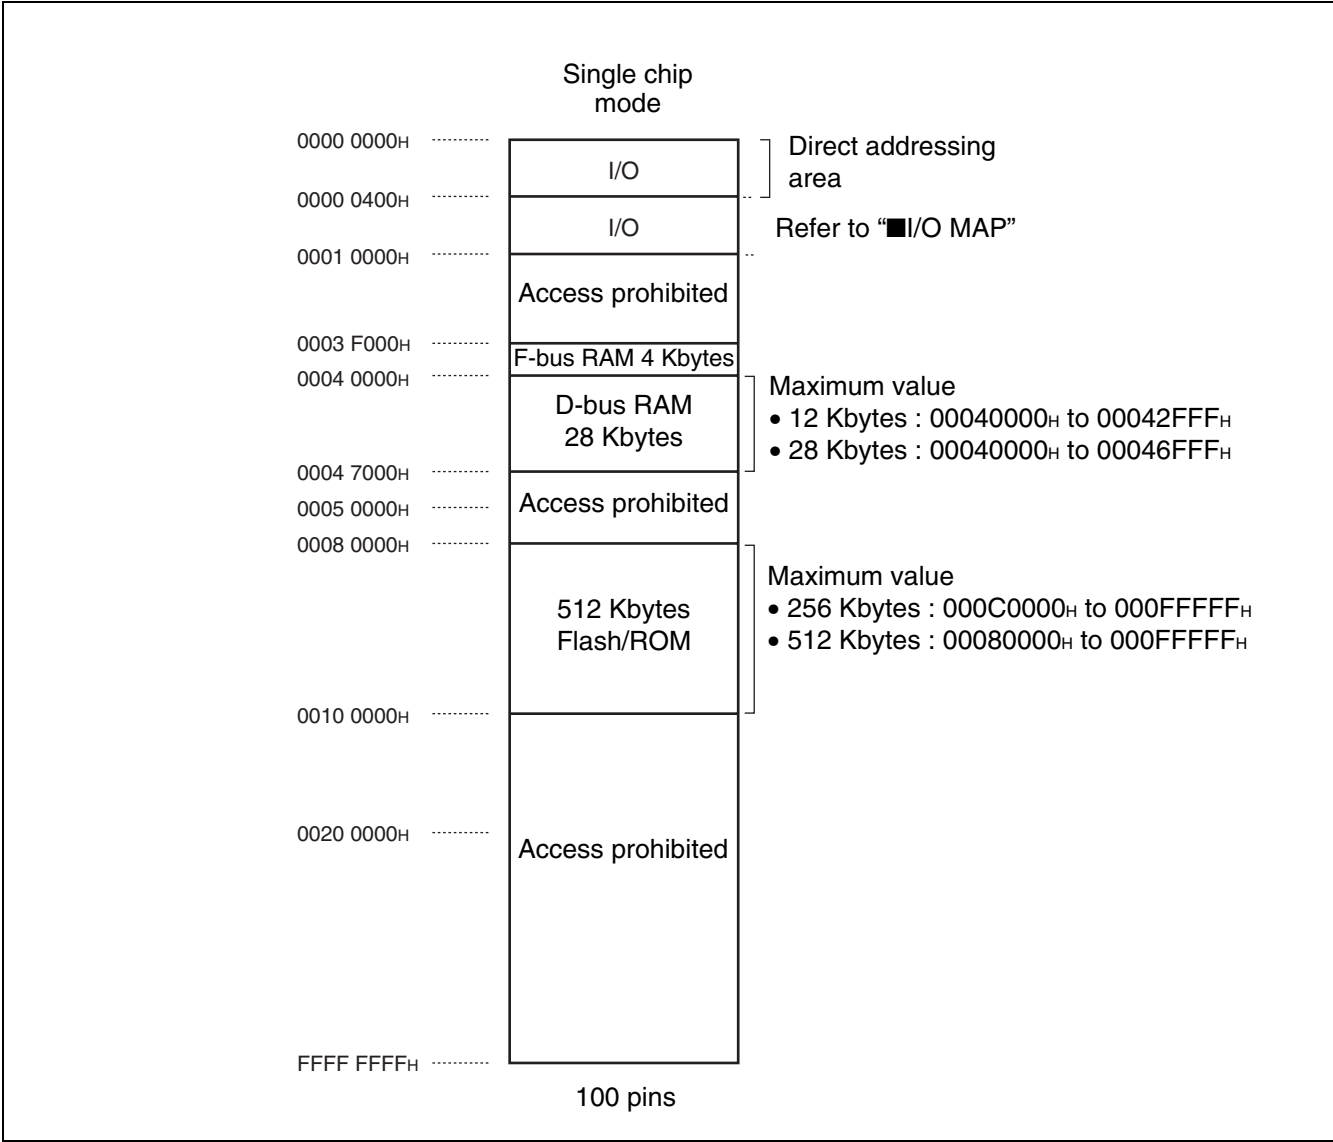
Single chip mode

0000 0000$_H$
I/O
Direct addressing area
0000 0400$_H$
I/O
Refer to "■I/O MAP"
0001 0000$_H$
Access prohibited
0003 F000$_H$
F-bus RAM 4 Kbytes
0004 0000$_H$
D-bus RAM 28 Kbytes
Maximum value
• 12 Kbytes : 00040000$_H$ to 00042FFF$_H$
• 28 Kbytes : 00040000$_H$ to 00046FFF$_H$
0004 7000$_H$
Access prohibited
0005 0000$_H$
0008 0000$_H$
512 Kbytes Flash/ROM
Maximum value
• 256 Kbytes : 000C0000$_H$ to 000FFFFF$_H$
• 512 Kbytes : 00080000$_H$ to 000FFFFF$_H$
0010 0000$_H$
0020 0000$_H$
Access prohibited
FFFF FFFF$_H$
100 pins